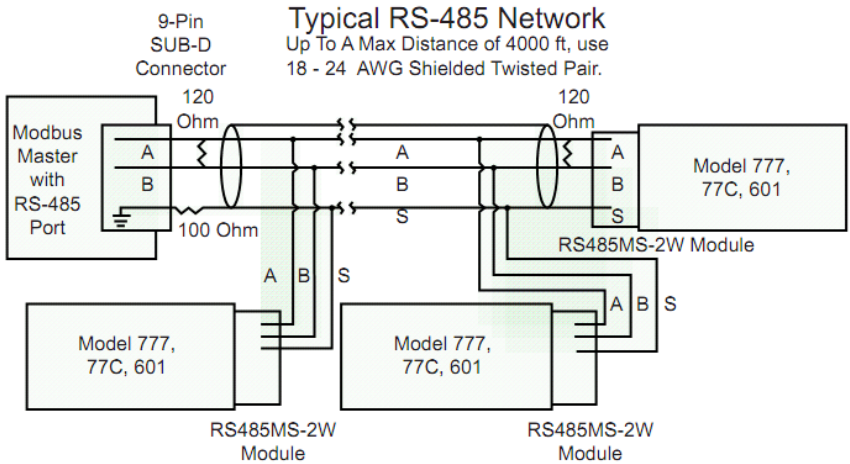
Typical RS-485 Network

Up To A Max Distance of 4000 ft, use 18 - 24 AWG Shielded Twisted Pair.

9-Pin SUB-D Connector

120 Ohm

Modbus Master with RS-485 Port

A

B

100 Ohm

A

B

S

120 Ohm

A

B

S

Model 777, 77C, 601

RS485MS-2W Module

A B S

Model 777, 77C, 601

RS485MS-2W Module

A B S

Model 777, 77C, 601

RS485MS-2W Module